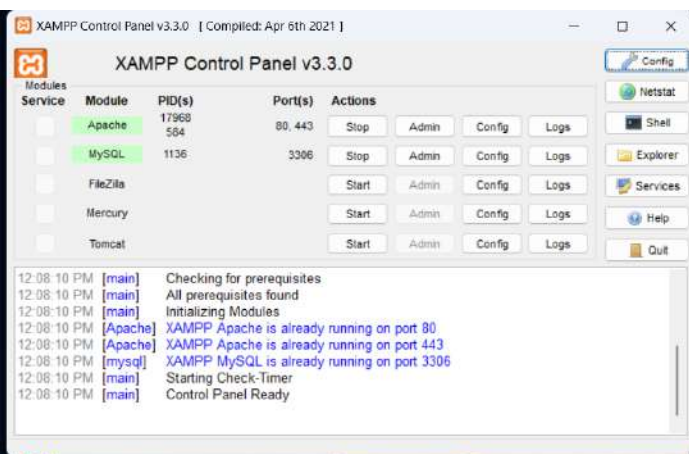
XAMPP Control Panel v3.3.0 [ Compiled: Apr 6th 2021 ]

XAMPP Control Panel v3.3.0

Config
Netstat
Shell
Explorer
Services
Help
Quit

Modules

| Service | Module | PID(s) | Port(s) | Actions | | | |
|---|---|---|---|---|---|---|---|
| | Apache | 17968 584 | 80, 443 | Stop | Admin | Config | Logs |
| | MySQL | 1136 | 3306 | Stop | Admin | Config | Logs |
| | FileZilla | | | Start | Admin | Config | Logs |
| | Mercury | | | Start | Admin | Config | Logs |
| | Tomcat | | | Start | Admin | Config | Logs |

12:08:10 PM [main] Checking for prerequisites
12:08:10 PM [main] All prerequisites found
12:08:10 PM [main] Initializing Modules
12:08:10 PM [Apache] XAMPP Apache is already running on port 80
12:08:10 PM [Apache] XAMPP Apache is already running on port 443
12:08:10 PM [mysql] XAMPP MySQL is already running on port 3306
12:08:10 PM [main] Starting Check-Timer
12:08:10 PM [main] Control Panel Ready